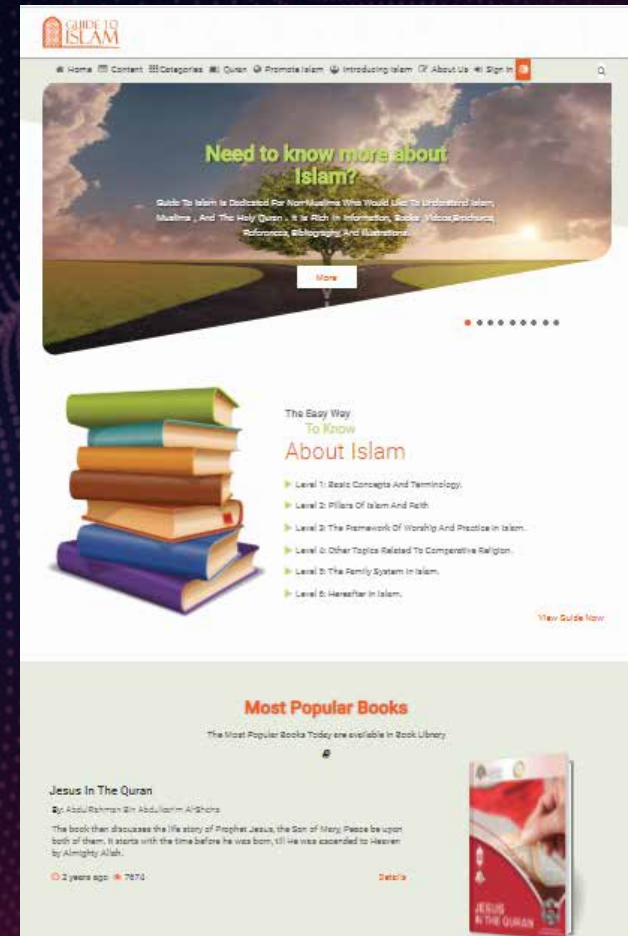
GUIDE TO ISLAM

Home Content Categories Quran Promote Islam Introducing Islam About Us Sign In

Need to know more about Islam?

Guide To Islam Is Dedicated For Non-Muslims Who Would Like To Understand Islam, Muslims , And The Holy Quran . It Is Rich In Information, Books, Videos,Brochures, References, Bibliography, And Illustrations.

More

The Easy Way
To Know
About Islam

Level 1: Basic Concepts And Terminology.

Level 2: Pillars Of Islam And Faith

Level 3: The Framework Of Worship And Practice In Islam.

Level 4: Other Topics Related To Comparative Religion.

Level 5: The Family System In Islam.

Level 6: Hereafter In Islam.

View Guide Now

Most Popular Books

The Most Popular Books Today are available in Book Library

Jesus In The Quran

By: AbdulRahman Bin AbdulKarim Al-Sheha

The book then discusses the life story of Prophet Jesus, the Son of Mary, Peace be upon both of them. It starts with the time before he was born, till He was ascended to Heaven by Almighty Allah.

2 years ago 7674

Details

JESUS IN THE QURAN